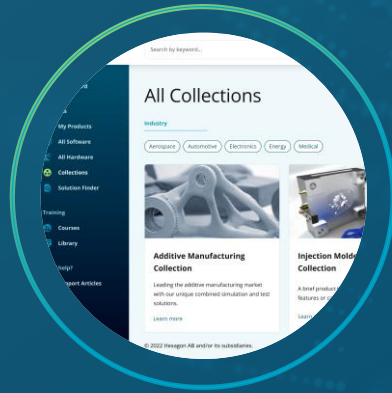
Search by keyword...

My Products
All Software
All Hardware
Collections
Solution Finder

Training
Courses
Library

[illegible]help?
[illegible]port Articles

All Collections

Industry

Aerospace
Automotive
Electronics
Energy
Medical

Additive Manufacturing Collection

Leading the additive manufacturing market with our unique combined simulation and test solutions.

Learn more

Injection Molde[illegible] Collection

A brief product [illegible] features or s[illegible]

Learn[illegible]

© 2022 Hexagon AB and/or its subsidiaries.